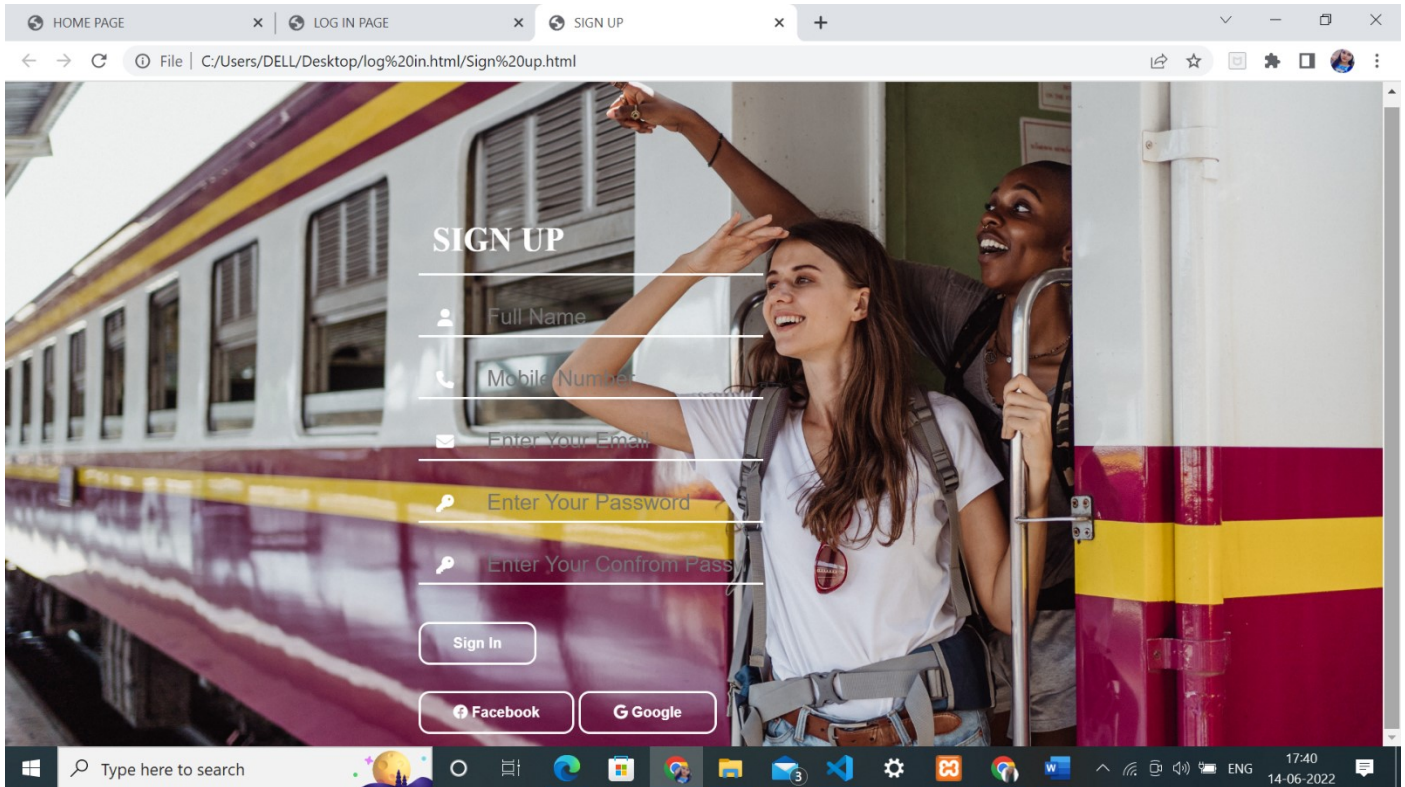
HOME PAGE
LOG IN PAGE
SIGN UP

File | C:/Users/DELL/Desktop/log%20in.html/Sign%20up.html

SIGN UP

Full Name

Mobile Number

Enter Your Email

Enter Your Password

Enter Your Confrom Pass

Sign In

Facebook
Google

Type here to search

ENG
17:40
14-06-2022